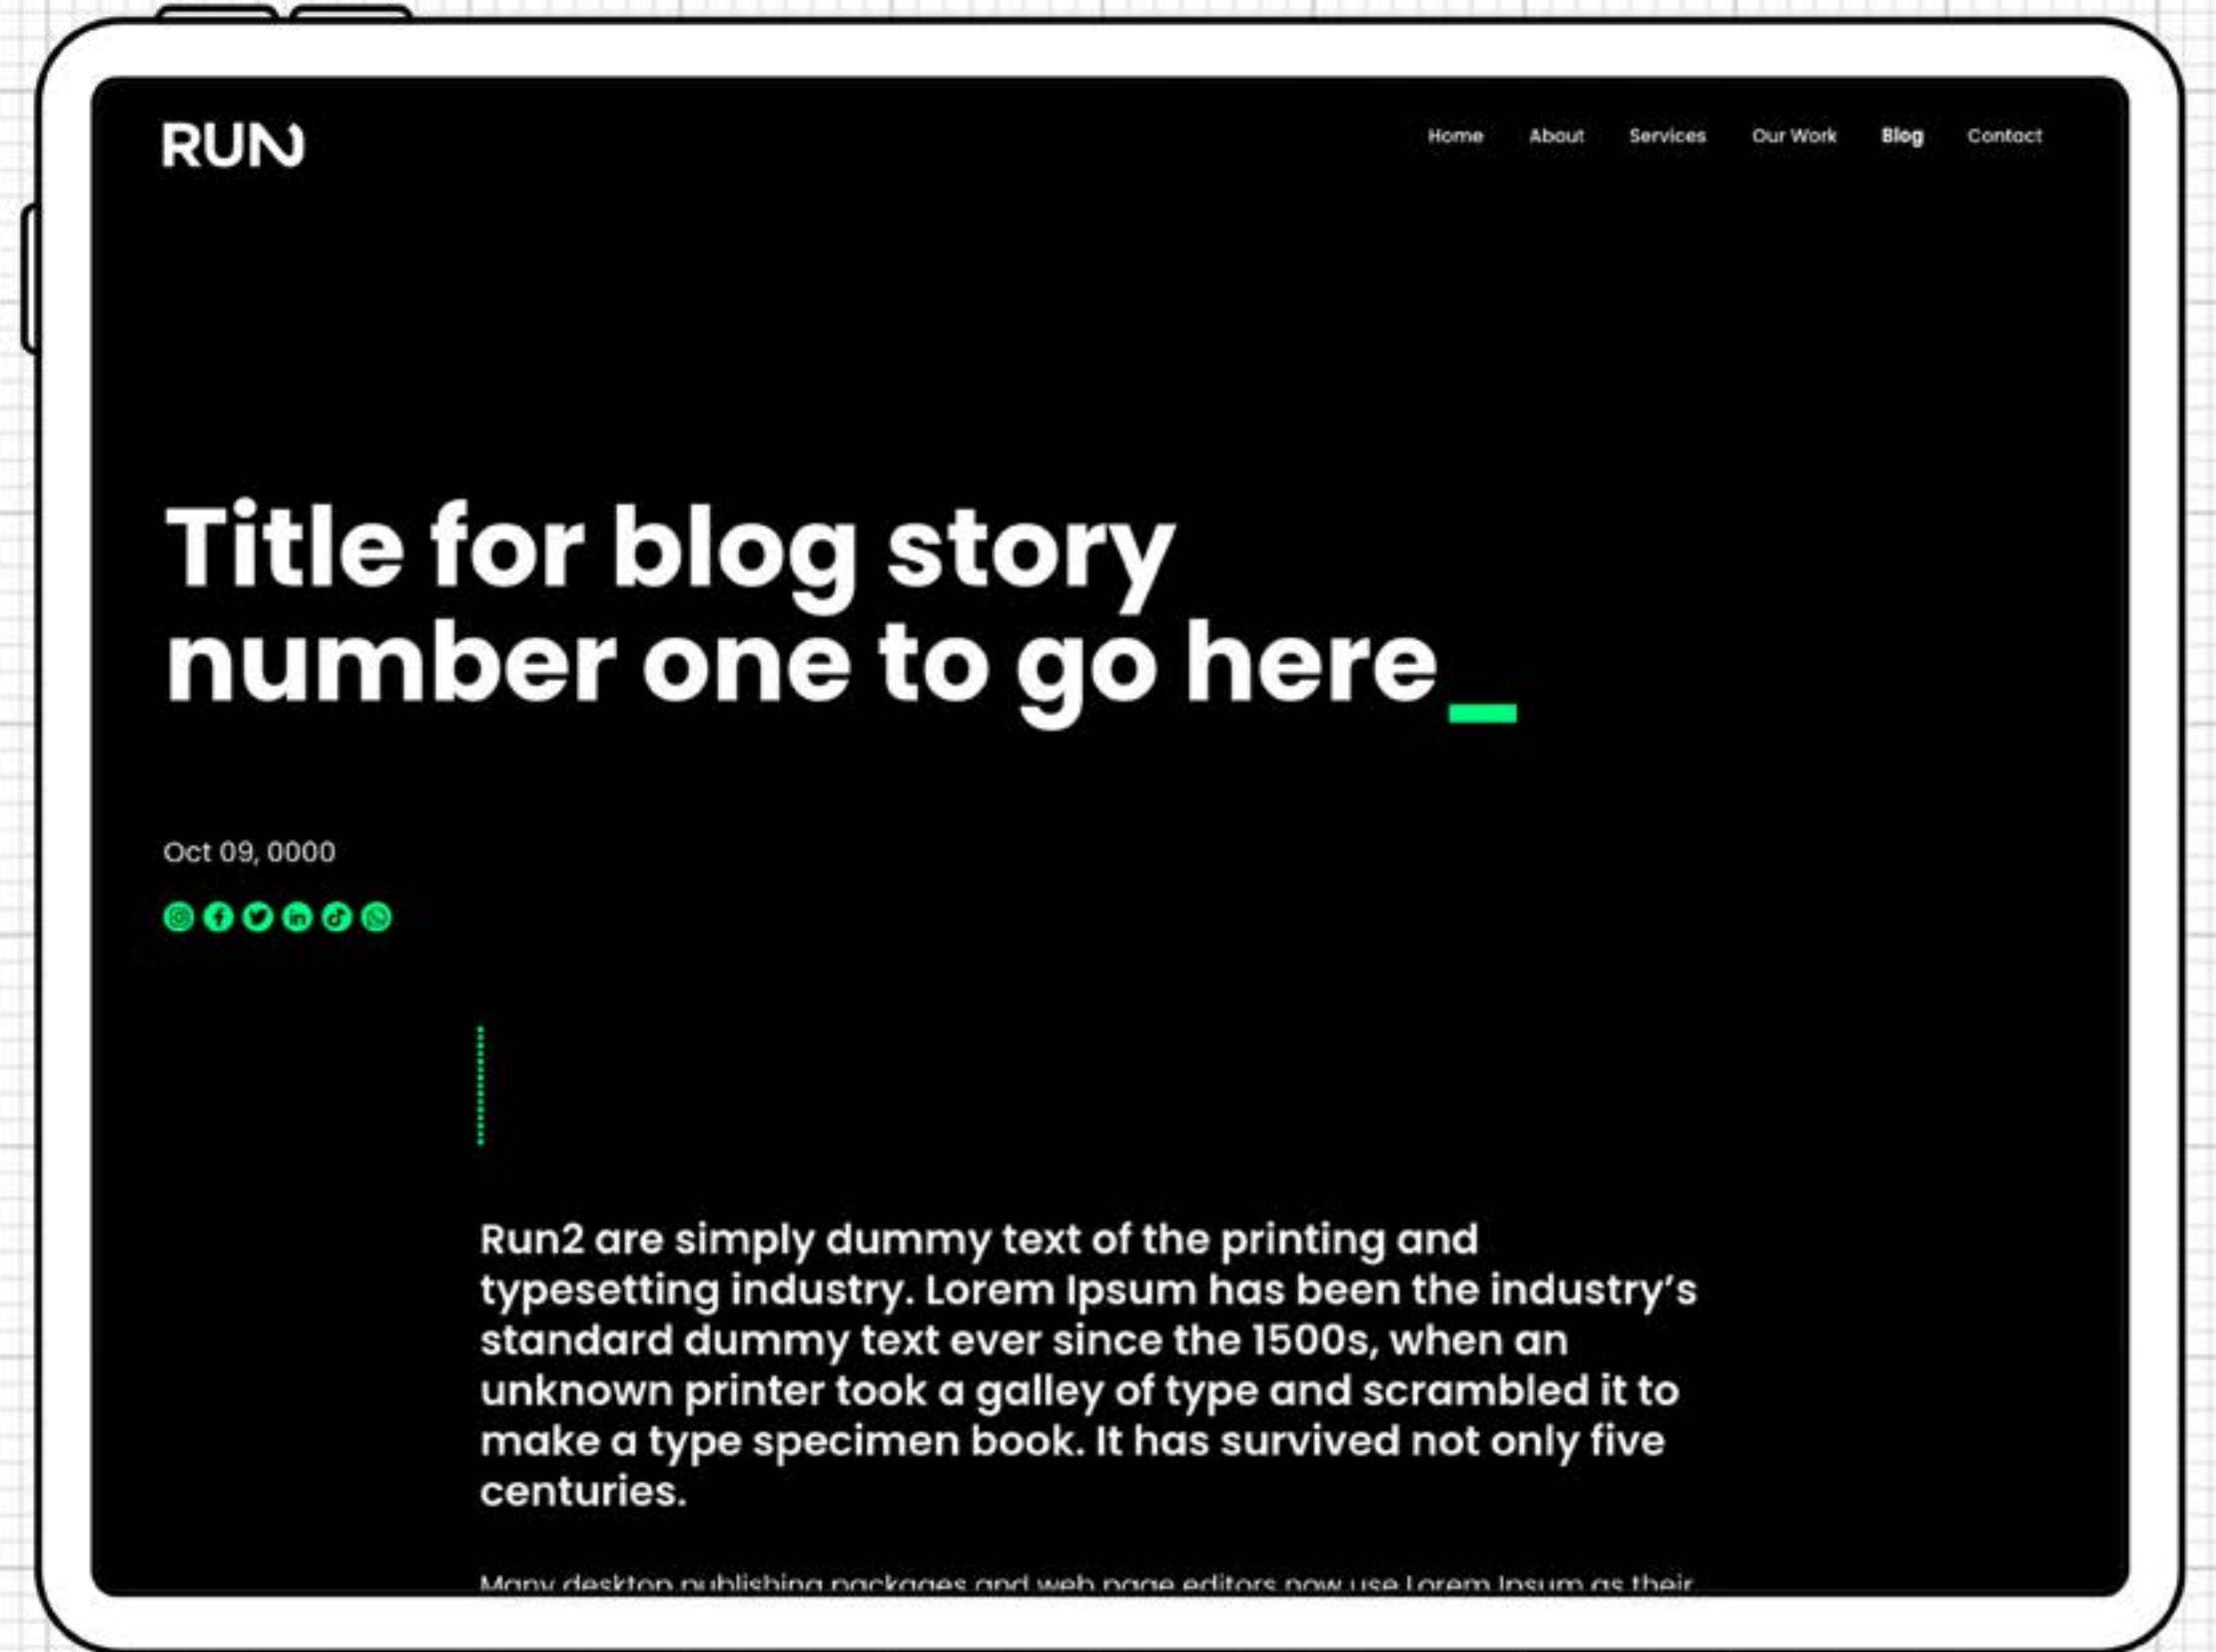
RUN

Home About Services Our Work Blog Contact

Title for blog story number one to go here_

Oct 09, 0000

Run2 are simply dummy text of the printing and typesetting industry. Lorem Ipsum has been the industry’s standard dummy text ever since the 1500s, when an unknown printer took a galley of type and scrambled it to make a type specimen book. It has survived not only five centuries.

Many desktop publishing packages and web page editors now use Lorem Ipsum as their